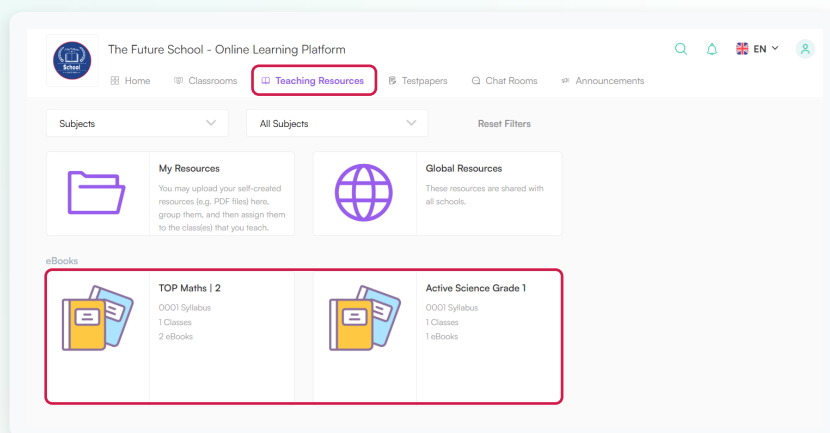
School

The Future School - Online Learning Platform

EN

Home Classrooms Teaching Resources Testpapers Chat Rooms Announcements

Subjects

All Subjects

Reset Filters

My Resources

You may upload your self-created resources (e.g. PDF files) here, group them, and then assign them to the class(es) that you teach.

Global Resources

These resources are shared with all schools.

eBooks

TOP Maths | 2

0001 Syllabus

1 Classes

2 eBooks

Active Science Grade 1

0001 Syllabus

1 Classes

1 eBooks